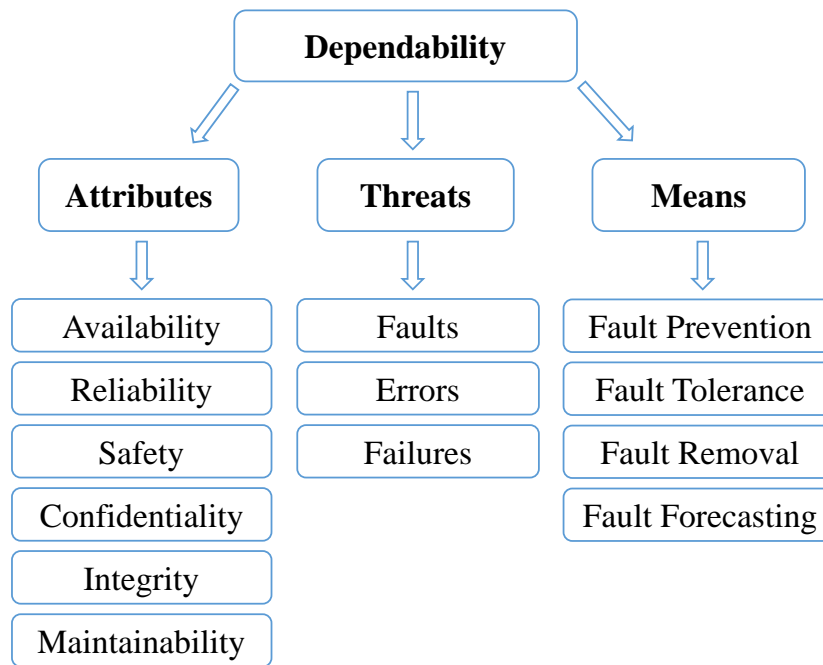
Dependability

Attributes

Availability

Reliability

Safety

Confidentiality

Integrity

Maintainability

Threats

Faults

Errors

Failures

Means

Fault Prevention

Fault Tolerance

Fault Removal

Fault Forecasting